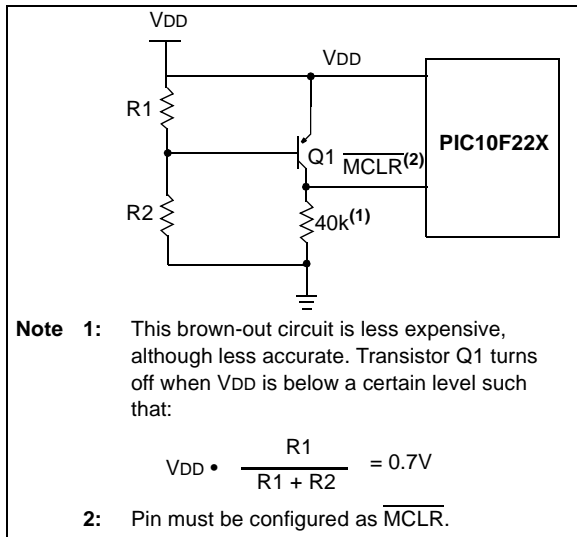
VDD

VDD

R1

Q1 $\overline{\text{MCLR}}^{(2)}$

PIC10F22X

R2

40k$^{(1)}$

**Note 1:** This brown-out circuit is less expensive, although less accurate. Transistor Q1 turns off when VDD is below a certain level such that:

$V_{DD} \bullet \frac{R1}{R1 + R2} = 0.7V$

**2:** Pin must be configured as $\overline{\text{MCLR}}$.